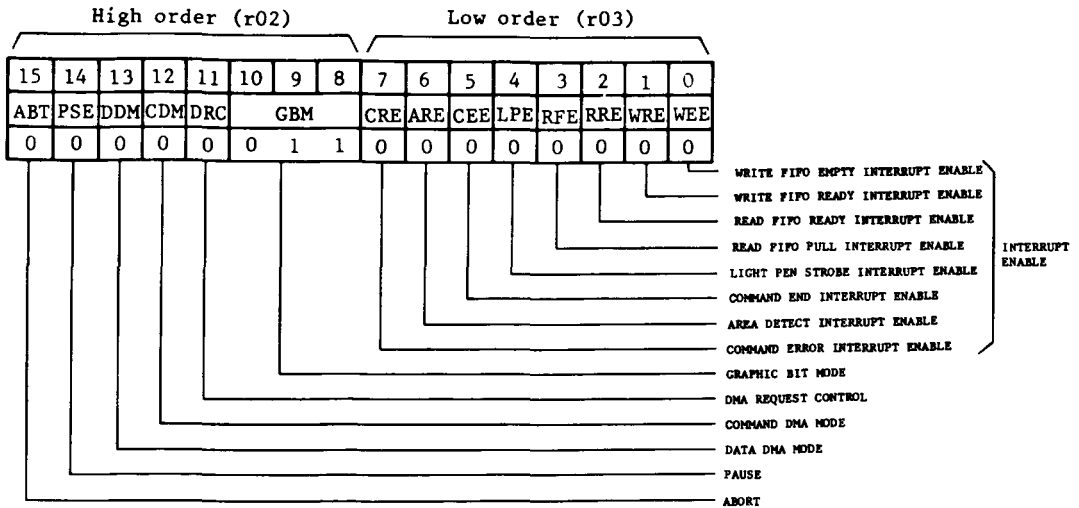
High order (r02)

Low order (r03)

| 15 | 14 | 13 | 12 | 11 | 10 | 9 | 8 | 7 | 6 | 5 | 4 | 3 | 2 | 1 | 0 |
|---|---|---|---|---|---|---|---|---|---|---|---|---|---|---|---|
| ABT | PSE | DDM | CDM | DRC | GBM | | | CRE | ARE | CEE | LPE | RFE | RRE | WRE | WEE |
| 0 | 0 | 0 | 0 | 0 | 0 | 1 | 1 | 0 | 0 | 0 | 0 | 0 | 0 | 0 | 0 |

WRITE FIFO EMPTY INTERRUPT ENABLE
WRITE FIFO READY INTERRUPT ENABLE
READ FIFO READY INTERRUPT ENABLE
READ FIFO PULL INTERRUPT ENABLE
LIGHT PEN STROBE INTERRUPT ENABLE
COMMAND END INTERRUPT ENABLE
AREA DETECT INTERRUPT ENABLE
COMMAND ERROR INTERRUPT ENABLE

INTERRUPT ENABLE

GRAPHIC BIT MODE
DMA REQUEST CONTROL
COMMAND DMA MODE
DATA DMA MODE
PAUSE
ABORT